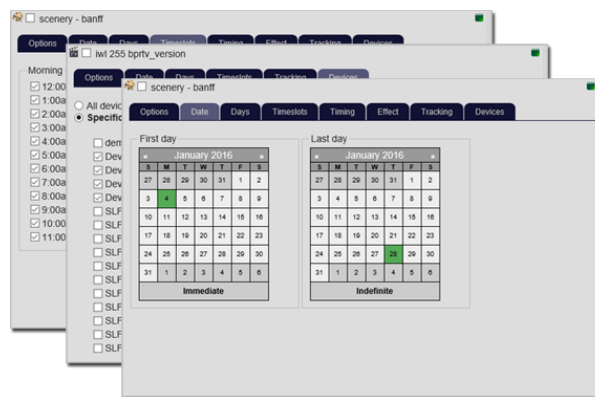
scenery - banff

Options | Date | Days | Timeslots | Timing | Effect | Tracking | Devices

Morning
12:00
1:00a
2:00a
3:00a
4:00a
5:00a
6:00a
7:00a
8:00a
9:00a
10:00
11:00

iwl 255 bprtv_version

Options | Date | Days | Timeslots | Tracking | Devices

All devic
Specific

dem
Dev
Dev
Dev
Dev
SLF
SLF
SLF
SLF
SLF
SLF
SLF
SLF
SLF

scenery - banff

Options | Date | Days | Timeslots | Timing | Effect | Tracking | Devices

First day

« January 2016 »

| S | M | T | W | T | F | S |
|---|---|---|---|---|---|---|
| 27 | 28 | 29 | 30 | 31 | 1 | 2 |
| 3 | 4 | 5 | 6 | 7 | 8 | 9 |
| 10 | 11 | 12 | 13 | 14 | 15 | 16 |
| 17 | 18 | 19 | 20 | 21 | 22 | 23 |
| 24 | 25 | 26 | 27 | 28 | 29 | 30 |
| 31 | 1 | 2 | 3 | 4 | 5 | 6 |

Immediate

Last day

« January 2016 »

| S | M | T | W | T | F | S |
|---|---|---|---|---|---|---|
| 27 | 28 | 29 | 30 | 31 | 1 | 2 |
| 3 | 4 | 5 | 6 | 7 | 8 | 9 |
| 10 | 11 | 12 | 13 | 14 | 15 | 16 |
| 17 | 18 | 19 | 20 | 21 | 22 | 23 |
| 24 | 25 | 26 | 27 | 28 | 29 | 30 |
| 31 | 1 | 2 | 3 | 4 | 5 | 6 |

Indefinite